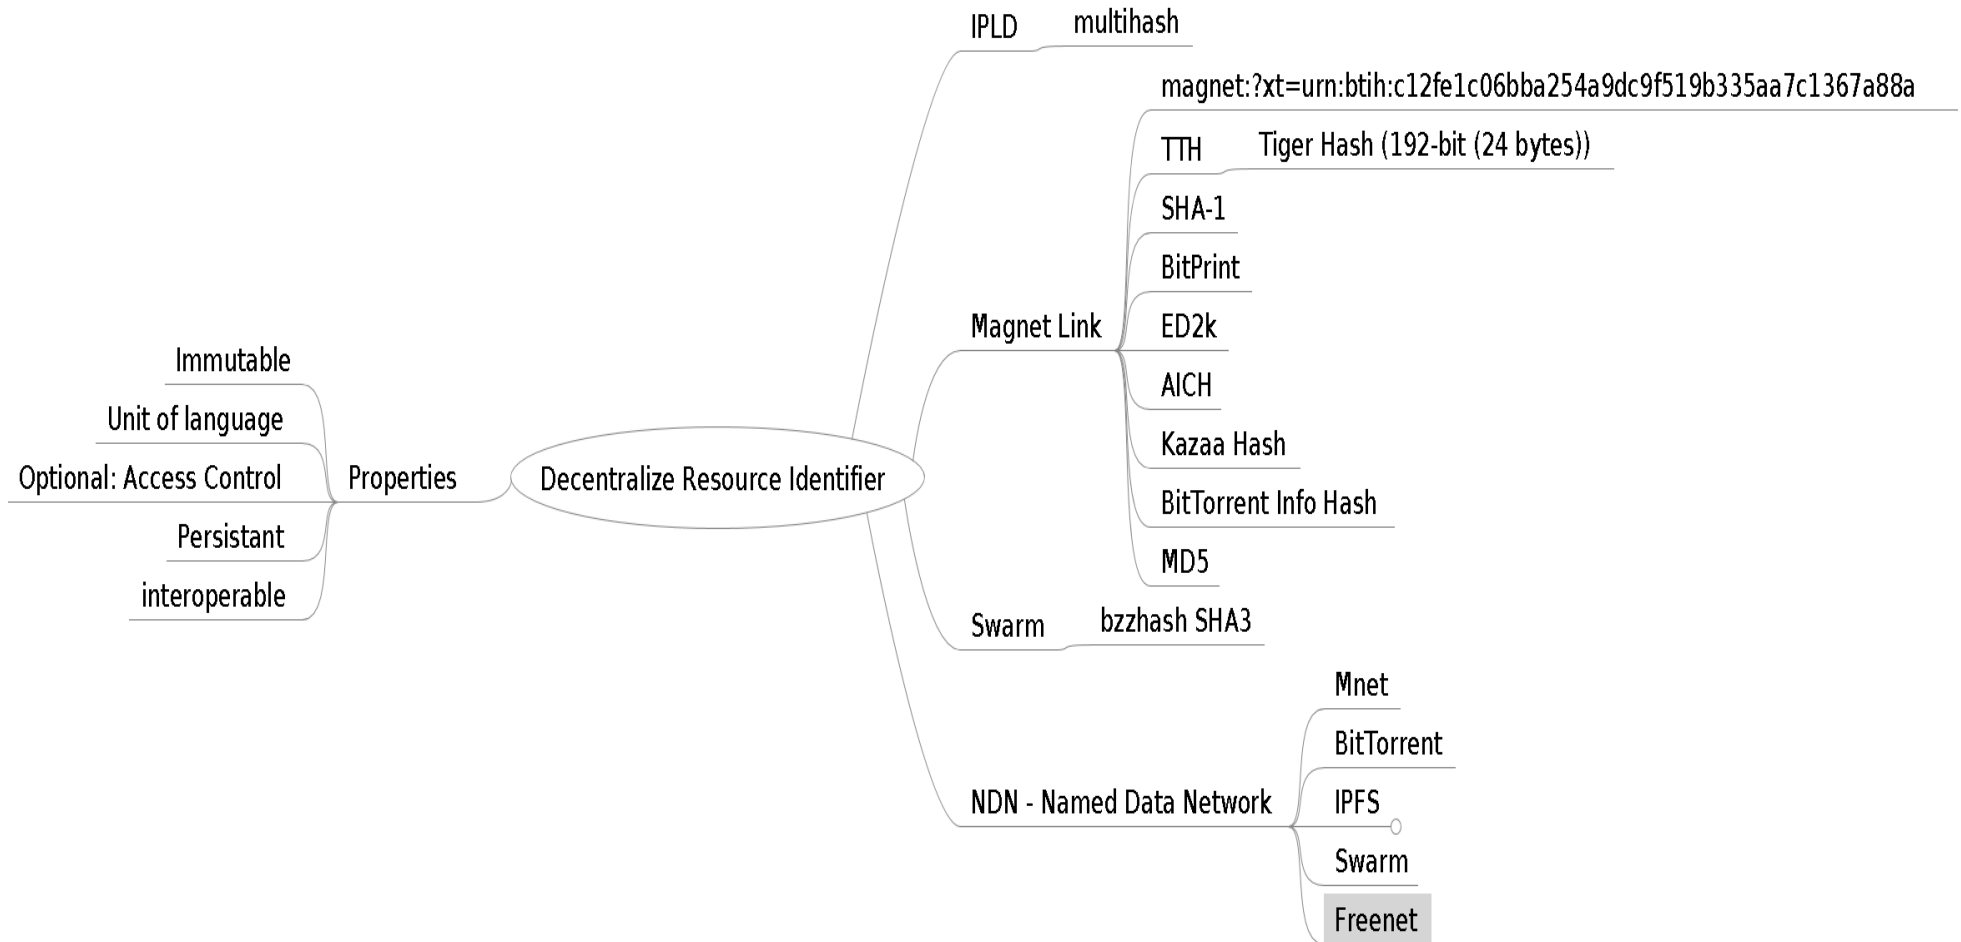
Decentralize Resource Identifier

Properties
Immutable
Unit of language
Optional: Access Control
Persistant
interoperable

IPLD
multihash

Magnet Link
magnet:?xt=urn:btih:c12fe1c06bba254a9dc9f519b335aa7c1367a88a
TTH
Tiger Hash (192-bit (24 bytes))
SHA-1
BitPrint
ED2k
AICH
Kazaa Hash
BitTorrent Info Hash
MD5

Swarm
bzzhash SHA3

NDN - Named Data Network
Mnet
BitTorrent
IPFS
Swarm
Freenet